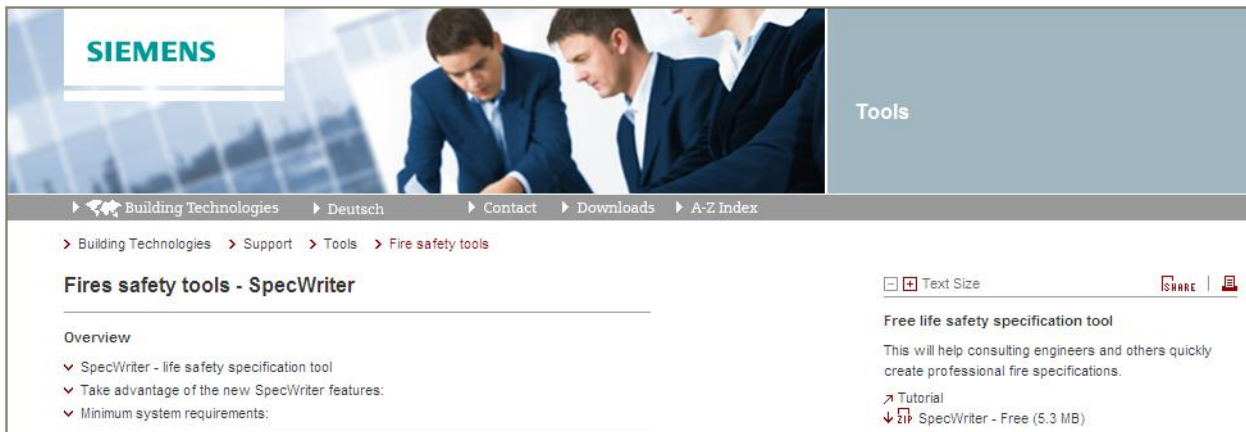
SIEMENS

Tools

Building Technologies  Deutsch  Contact  Downloads  A-Z Index

> Building Technologies > Support > Tools > Fire safety tools

Fires safety tools - SpecWriter

Overview

SpecWriter - life safety specification tool
Take advantage of the new SpecWriter features:
Minimum system requirements:

Text Size

SHARE

Free life safety specification tool

This will help consulting engineers and others quickly create professional fire specifications.

Tutorial
ZIP SpecWriter - Free (5.3 MB)